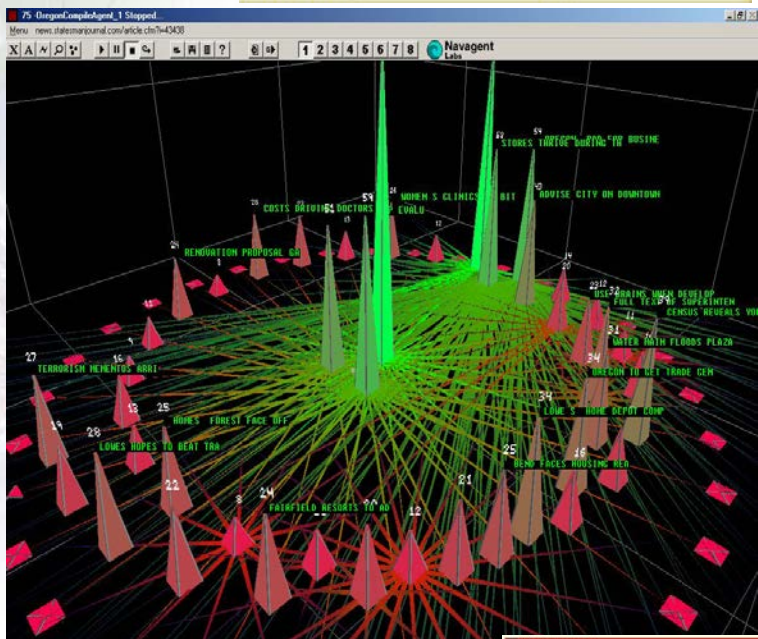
75 OregonCompileAgent_1 Stopped...
Menu news.statesmanjournal.com/article.cfm?i=43438
X A N ⌕ ▶ II ■ ? 1 2 3 4 5 6 7 8 Navagent Labs

STORES THRIVE DURING TR
OREGON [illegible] BUSINE
ADVISE CITY ON DOWNTOWN
COSTS DRIVING DOCTORS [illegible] EVALU
WOMEN S CLINICS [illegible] BIT
RENOVATION PROPOSAL GA
USE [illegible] RAINS WHEN DEVELOP
FULL TEXT OF SUPERINTEN
CENSUS REVEALS YO
WATER MAIN FLOODS PLAZA
OREGON TO GET TRADE CEN
TERRORISM MEMENTOS ARRI
HOMES FOREST FACE OFF
LOWE S HOME DEPOT COMP
LOWES HOPES TO BEAT TRA
DEMO FACES HOUSING REA
FAIRFIELD RESORTS TO AD
27 16 13 25 28 19 22 24 21 12 25 16 34 34 31 11 23 20 14 45 59 54 62 24